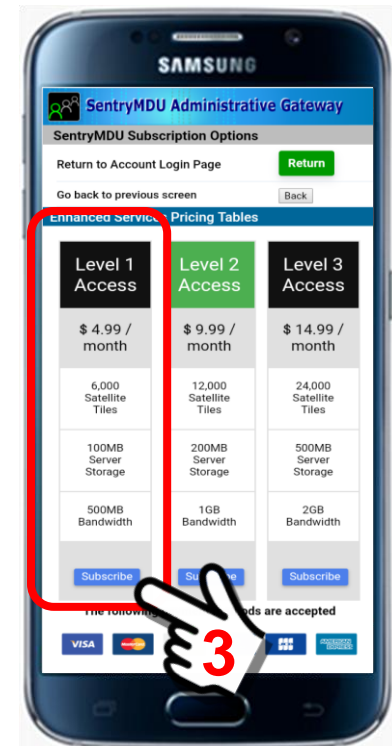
SAMSUNG

SentryMDU Administrative Gateway

SentryMDU Subscription Options

Return to Account Login Page Return

Go back to previous screen Back

Enhanced Services Pricing Tables

| Level 1 Access | Level 2 Access | Level 3 Access |
|---|---|---|
| $ 4.99 / month | $ 9.99 / month | $ 14.99 / month |
| 6,000 Satellite Tiles | 12,000 Satellite Tiles | 24,000 Satellite Tiles |
| 100MB Server Storage | 200MB Server Storage | 500MB Server Storage |
| 500MB Bandwidth | 1GB Bandwidth | 2GB Bandwidth |
| Subscribe | Su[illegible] | Subscribe |

The following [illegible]ods are accepted

VISA

3